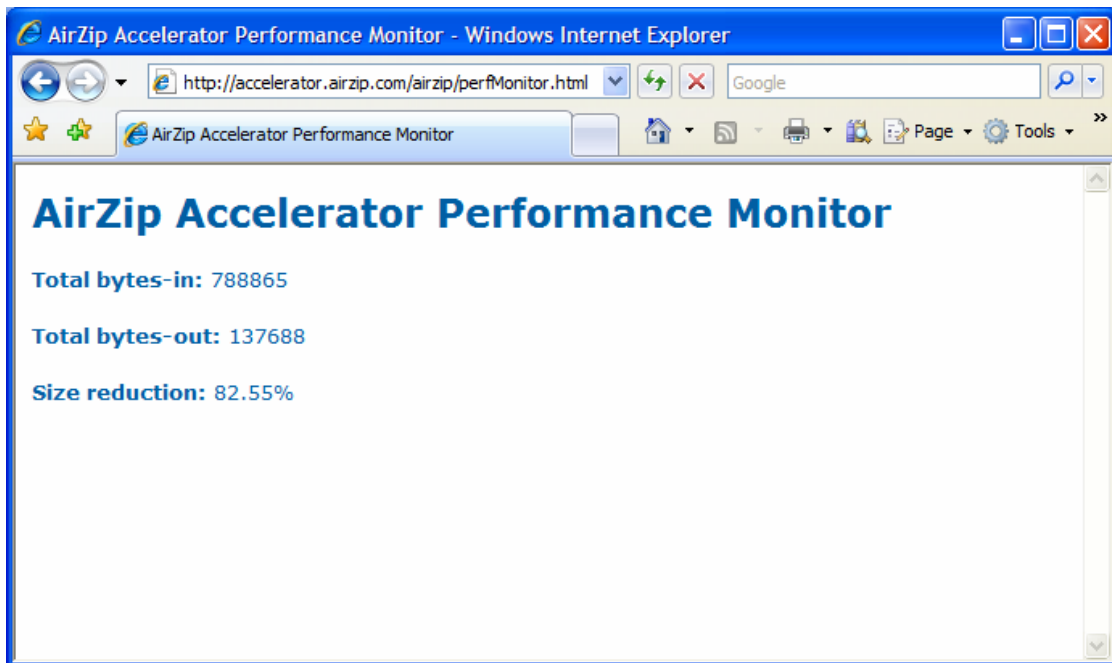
AirZip Accelerator Performance Monitor - Windows Internet Explorer

http://accelerator.airzip.com/airzip/perfMonitor.html

Google

AirZip Accelerator Performance Monitor

Page ▾ Tools ▾ »

AirZip Accelerator Performance Monitor

**Total bytes-in:** 788865

**Total bytes-out:** 137688

**Size reduction:** 82.55%